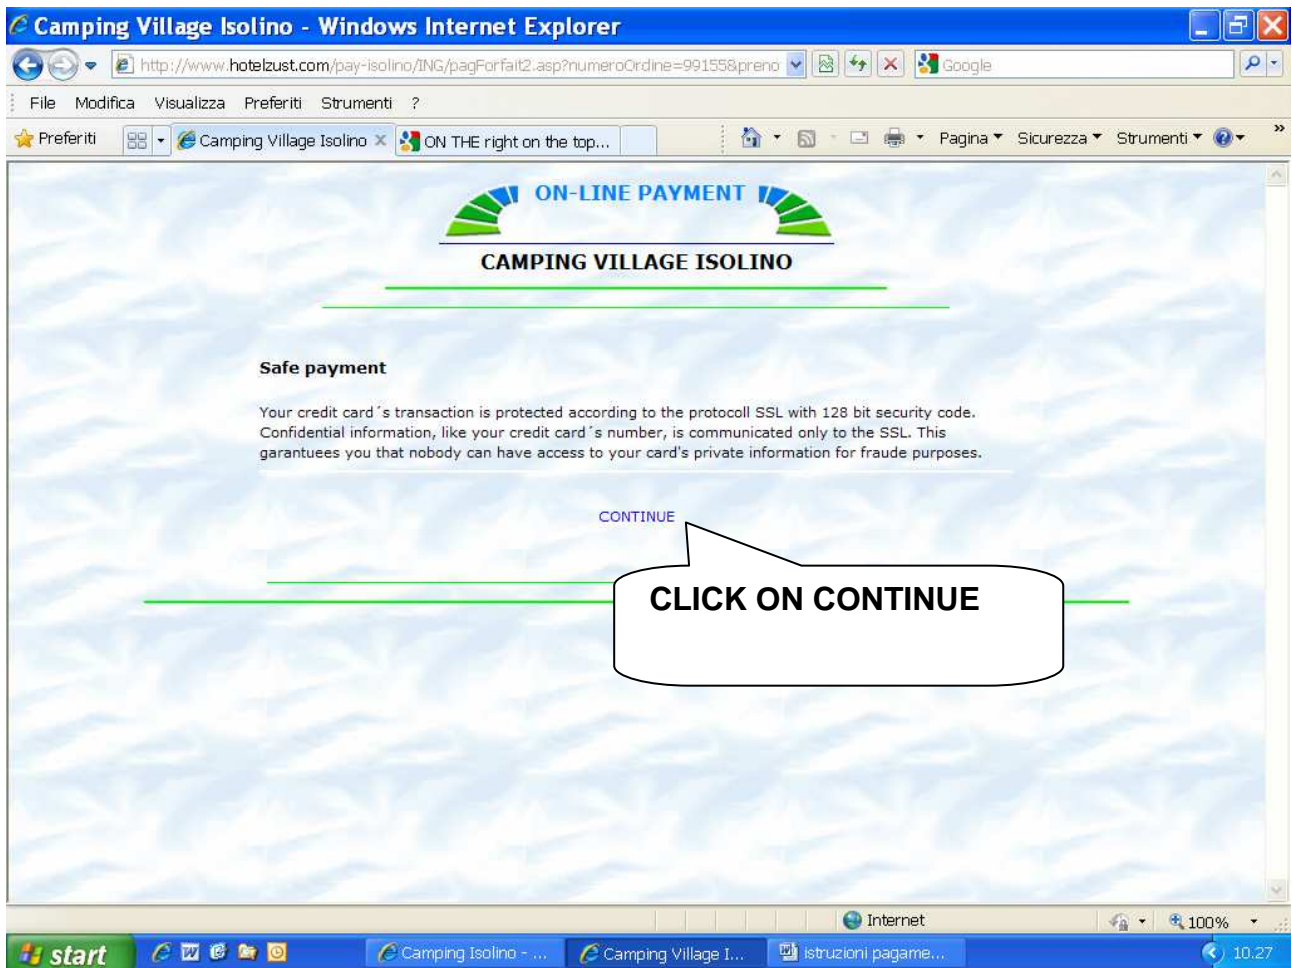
Camping Village Isolino - Windows Internet Explorer

http://www.hotelzust.com/pay-isolino/ING/pagForfait2.asp?numeroOrdine=99155&preno

Google

File Modifica Visualizza Preferiti Strumenti ?

Preferiti | Camping Village Isolino | ON THE right on the top...

Pagina Sicurezza Strumenti

ON-LINE PAYMENT

CAMPING VILLAGE ISOLINO

Safe payment

Your credit card´s transaction is protected according to the protocoll SSL with 128 bit security code. Confidential information, like your credit card´s number, is communicated only to the SSL. This garantuees you that nobody can have access to your card's private information for fraude purposes.

CONTINUE

CLICK ON CONTINUE

Internet 100%

start Camping Isolino - ... Camping Village I... istruzioni pagame... 10.27